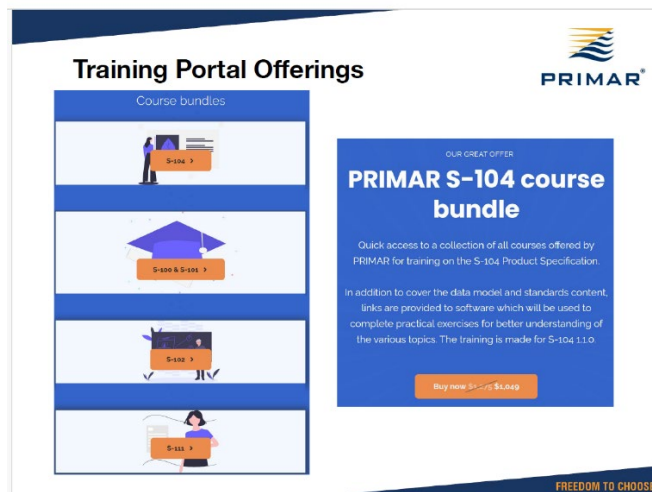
Training Portal Offerings

PRIMAR®

Course bundles

S-104 >

S-100 & S-101 >

S-102 >

S-111 >

OUR GREAT OFFER

PRIMAR S-104 course bundle

Quick access to a collection of all courses offered by PRIMAR for training on the S-104 Product Specification.

In addition to cover the data model and standards content, links are provided to software which will be used to complete practical exercises for better understanding of the various topics. The training is made for S-104 1.1.0.

Buy now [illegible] $1,049

FREEDOM TO CHOOSE